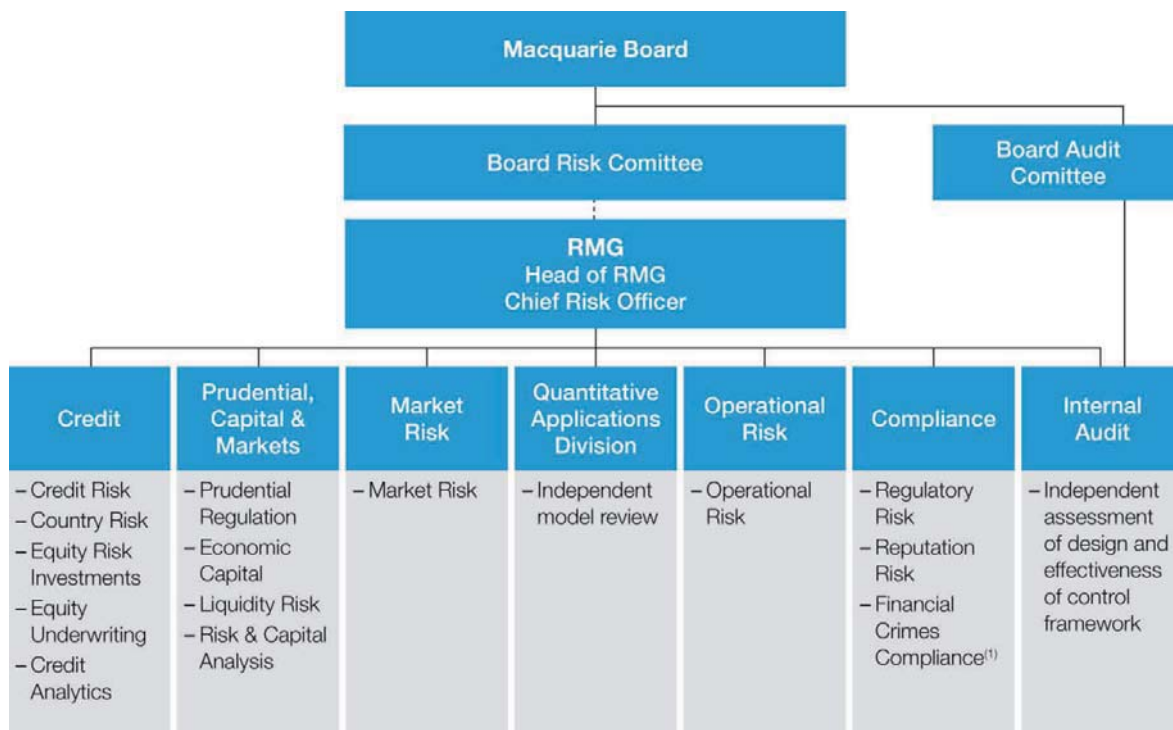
Macquarie Board

Board Risk Comittee

Board Audit Comittee

RMG
Head of RMG
Chief Risk Officer

Credit
– Credit Risk
– Country Risk
– Equity Risk Investments
– Equity Underwriting
– Credit Analytics

Prudential, Capital & Markets
– Prudential Regulation
– Economic Capital
– Liquidity Risk
– Risk & Capital Analysis

Market Risk
– Market Risk

Quantitative Applications Division
– Independent model review

Operational Risk
– Operational Risk

Compliance
– Regulatory Risk
– Reputation Risk
– Financial Crimes Compliance$^{(1)}$

Internal Audit
– Independent assessment of design and effectiveness of control framework